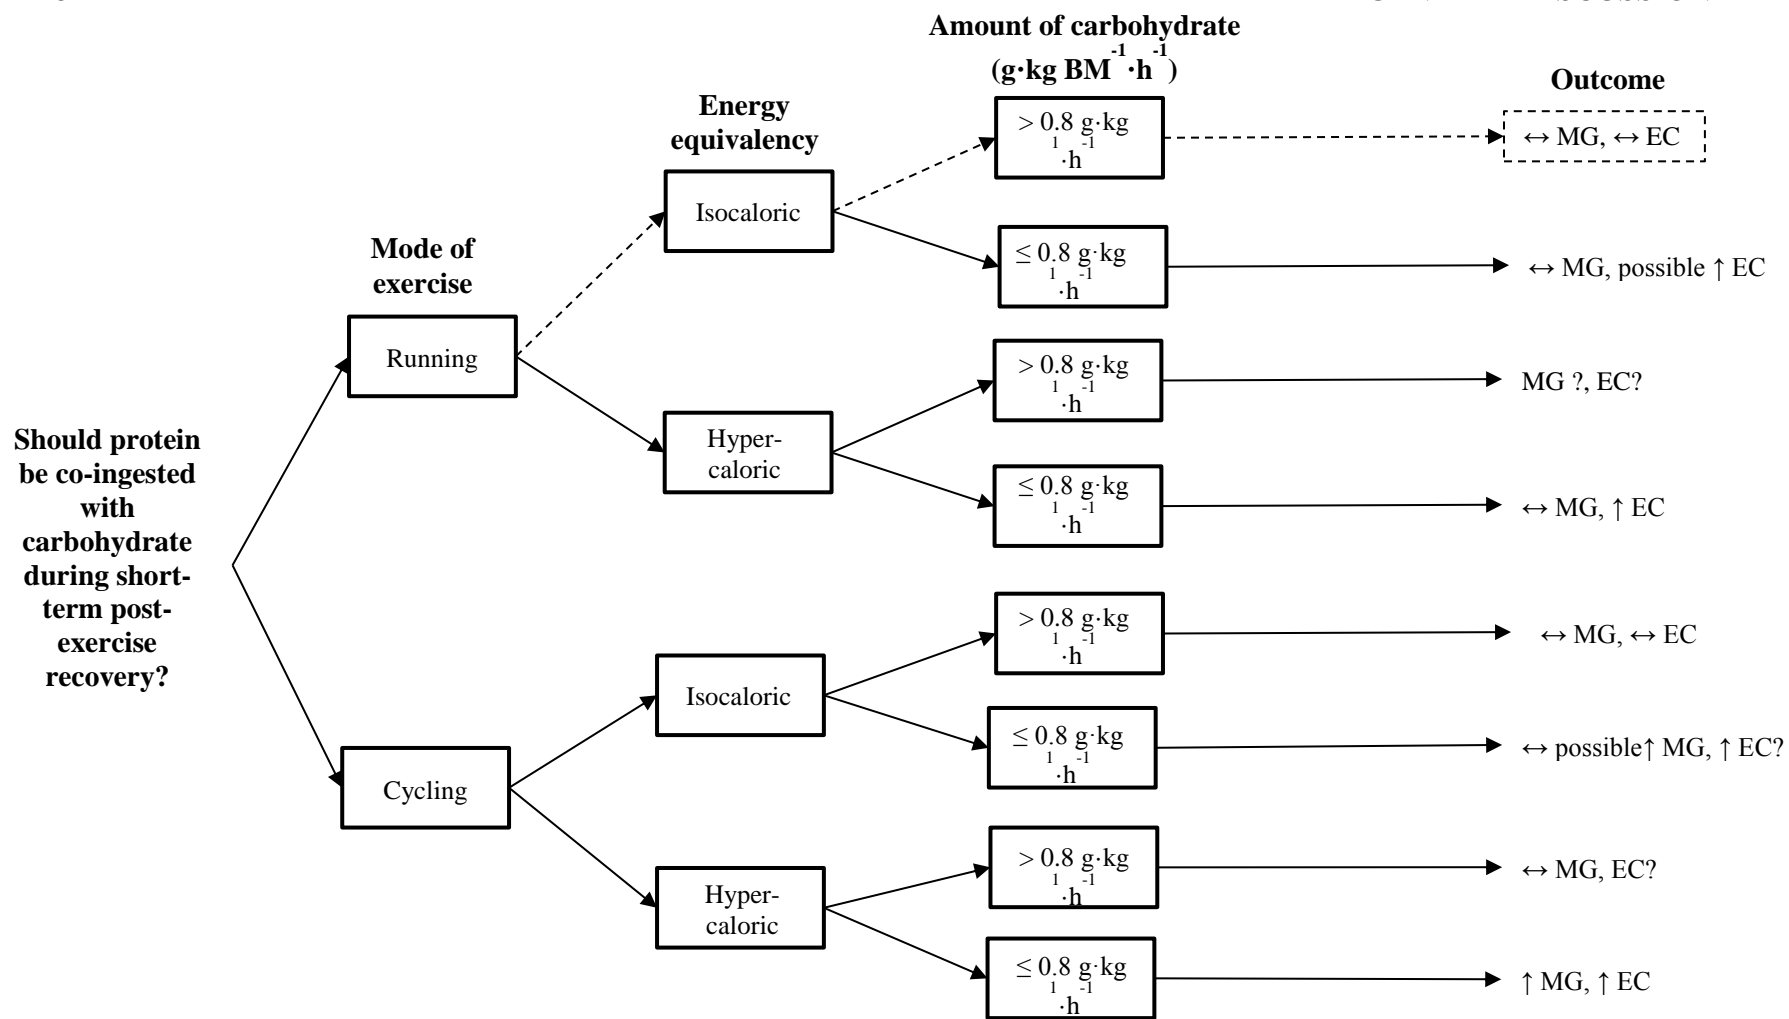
Should protein be co-ingested with carbohydrate during short-term post-exercise recovery?

Mode of exercise

Running

Cycling

Energy equivalency

Isocaloric

Hyper-caloric

Isocaloric

Hyper-caloric

Amount of carbohydrate ($g \cdot kg\ BM^{-1} \cdot h^{-1}$)

$> 0.8\ g \cdot kg^{-1} \cdot h^{-1}$

$\leq 0.8\ g \cdot kg^{-1} \cdot h^{-1}$

$> 0.8\ g \cdot kg^{-1} \cdot h^{-1}$

$\leq 0.8\ g \cdot kg^{-1} \cdot h^{-1}$

$> 0.8\ g \cdot kg^{-1} \cdot h^{-1}$

$\leq 0.8\ g \cdot kg^{-1} \cdot h^{-1}$

$> 0.8\ g \cdot kg^{-1} \cdot h^{-1}$

$\leq 0.8\ g \cdot kg^{-1} \cdot h^{-1}$

Outcome

↔ MG, ↔ EC

↔ MG, possible ↑ EC

MG ?, EC?

↔ MG, ↑ EC

↔ MG, ↔ EC

↔ possible↑ MG, ↑ EC?

↔ MG, EC?

↑ MG, ↑ EC